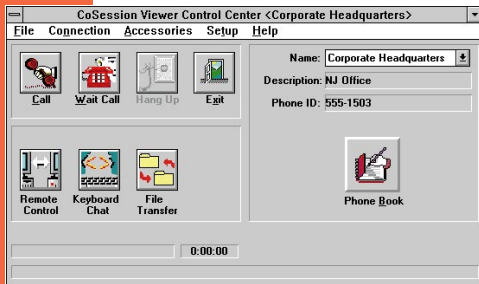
CoSession Viewer Control Center <Corporate Headquarters>

File Connection Accessories Setup Help

Call
Wait Call
Hang Up
Exit

Name: Corporate Headquarters
Description: NJ Office
Phone ID: 555-1503

Remote Control
Keyboard Chat
File Transfer

Phone Book

0:00:00